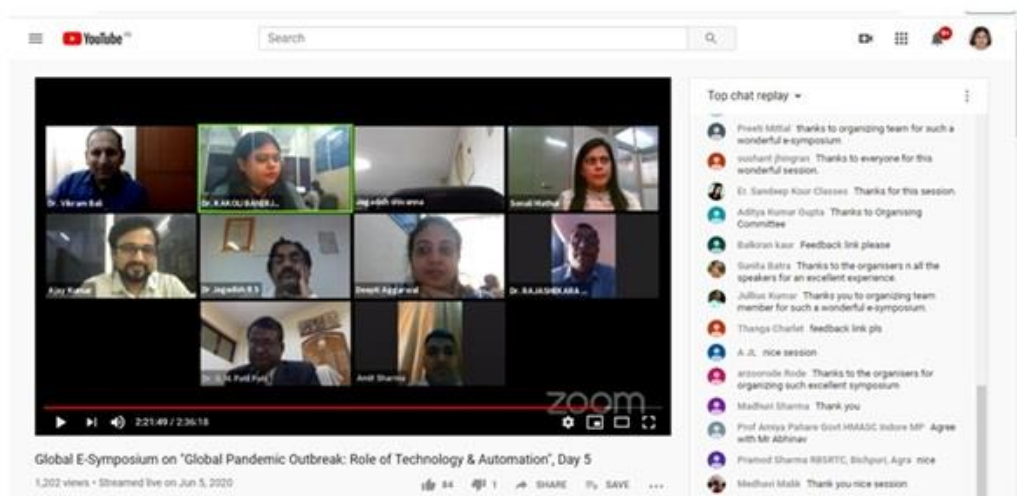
YouTube IN

Search

Dr. Vikram Bali
Dr. KAKOLI BANERJ...
Jagadish shivanna
Sonali Mathur
Ajay Kumar
Dr Jagadish R S
Deepti Aggarwal
Dr. RAJASHEKARA ...
Dr. A.N. Patil Patil
Amit Sharma

zoom

2:21:49 / 2:36:18

Global E-Symposium on "Global Pandemic Outbreak: Role of Technology & Automation", Day 5

1,202 views • Streamed live on Jun 5, 2020

84 1 SHARE SAVE ...

Top chat replay

Preeti Mittal thanks to organizing team for such a wonderful e-symposium

sushant jhingran Thanks to everyone for this wonderful session.

Er. Sandeep Kaur Classes Thanks for this session.

Aditya Kumar Gupta Thanks to Organising Committee

Balkaran kaur Feedback link please

Sunita Batra Thanks to the organisers n all the speakers for an excellent experience.

Jullius Kumar Thanks you to organizing team member for such a wonderful e-symposium.

Thanga Charlet feedback link pls

A JL nice session

arzoonode Rode Thanks to the organisers for organizing such excellent symposium

Madhavi Sharma Thank you

Prof Amiya Pahare Govt HMASC Indore MP Agree with Mr Abhinav

Pramod Sharma RBSRTC, Bichpuri, Agra nice

Madhavi Malik Thank you nice session